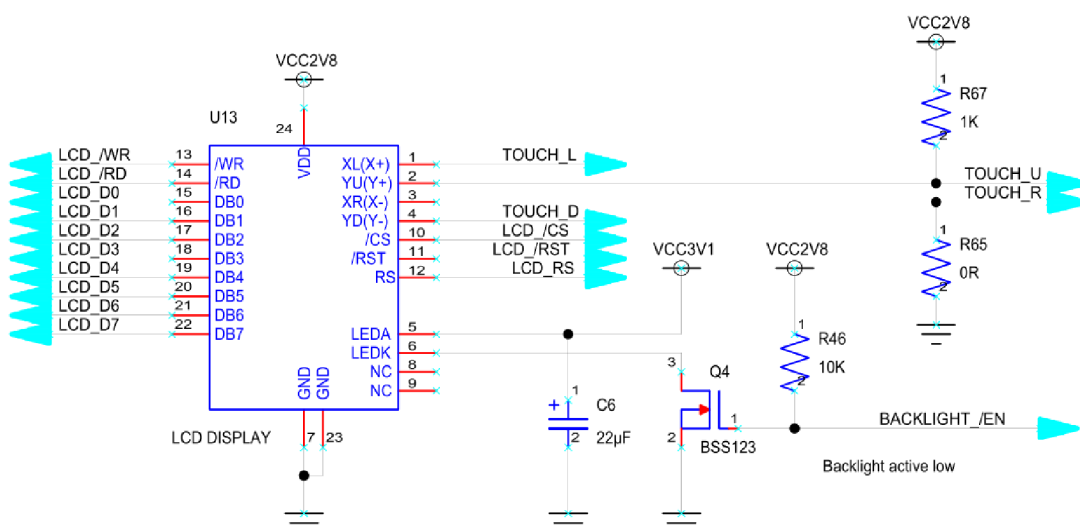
VCC2V8

VCC2V8

U13

24

VDD

LCD_/WR 13 /WR
LCD_/RD 14 /RD
LCD_D0 15 DB0
LCD_D1 16 DB1
LCD_D2 17 DB2
LCD_D3 18 DB3
LCD_D4 19 DB4
LCD_D5 20 DB5
LCD_D6 21 DB6
LCD_D7 22 DB7

XL(X+) 1 TOUCH_L
YU(Y+) 2
XR(X-) 3
YD(Y-) 4 TOUCH_D
/CS 10 LCD_/CS
/RST 11 LCD_/RST
RS 12 LCD_RS

LEDA 5
LEDK 6
NC 8
NC 9

GND GND

7 23

LCD DISPLAY

R67
1K
1
2

TOUCH_U
TOUCH_R

R65
0R
1
2

VCC3V1

VCC2V8

R46
10K
1
2

Q4
3
1
2
BSS123

C6
22µF
+
1
2

BACKLIGHT_/EN

Backlight active low